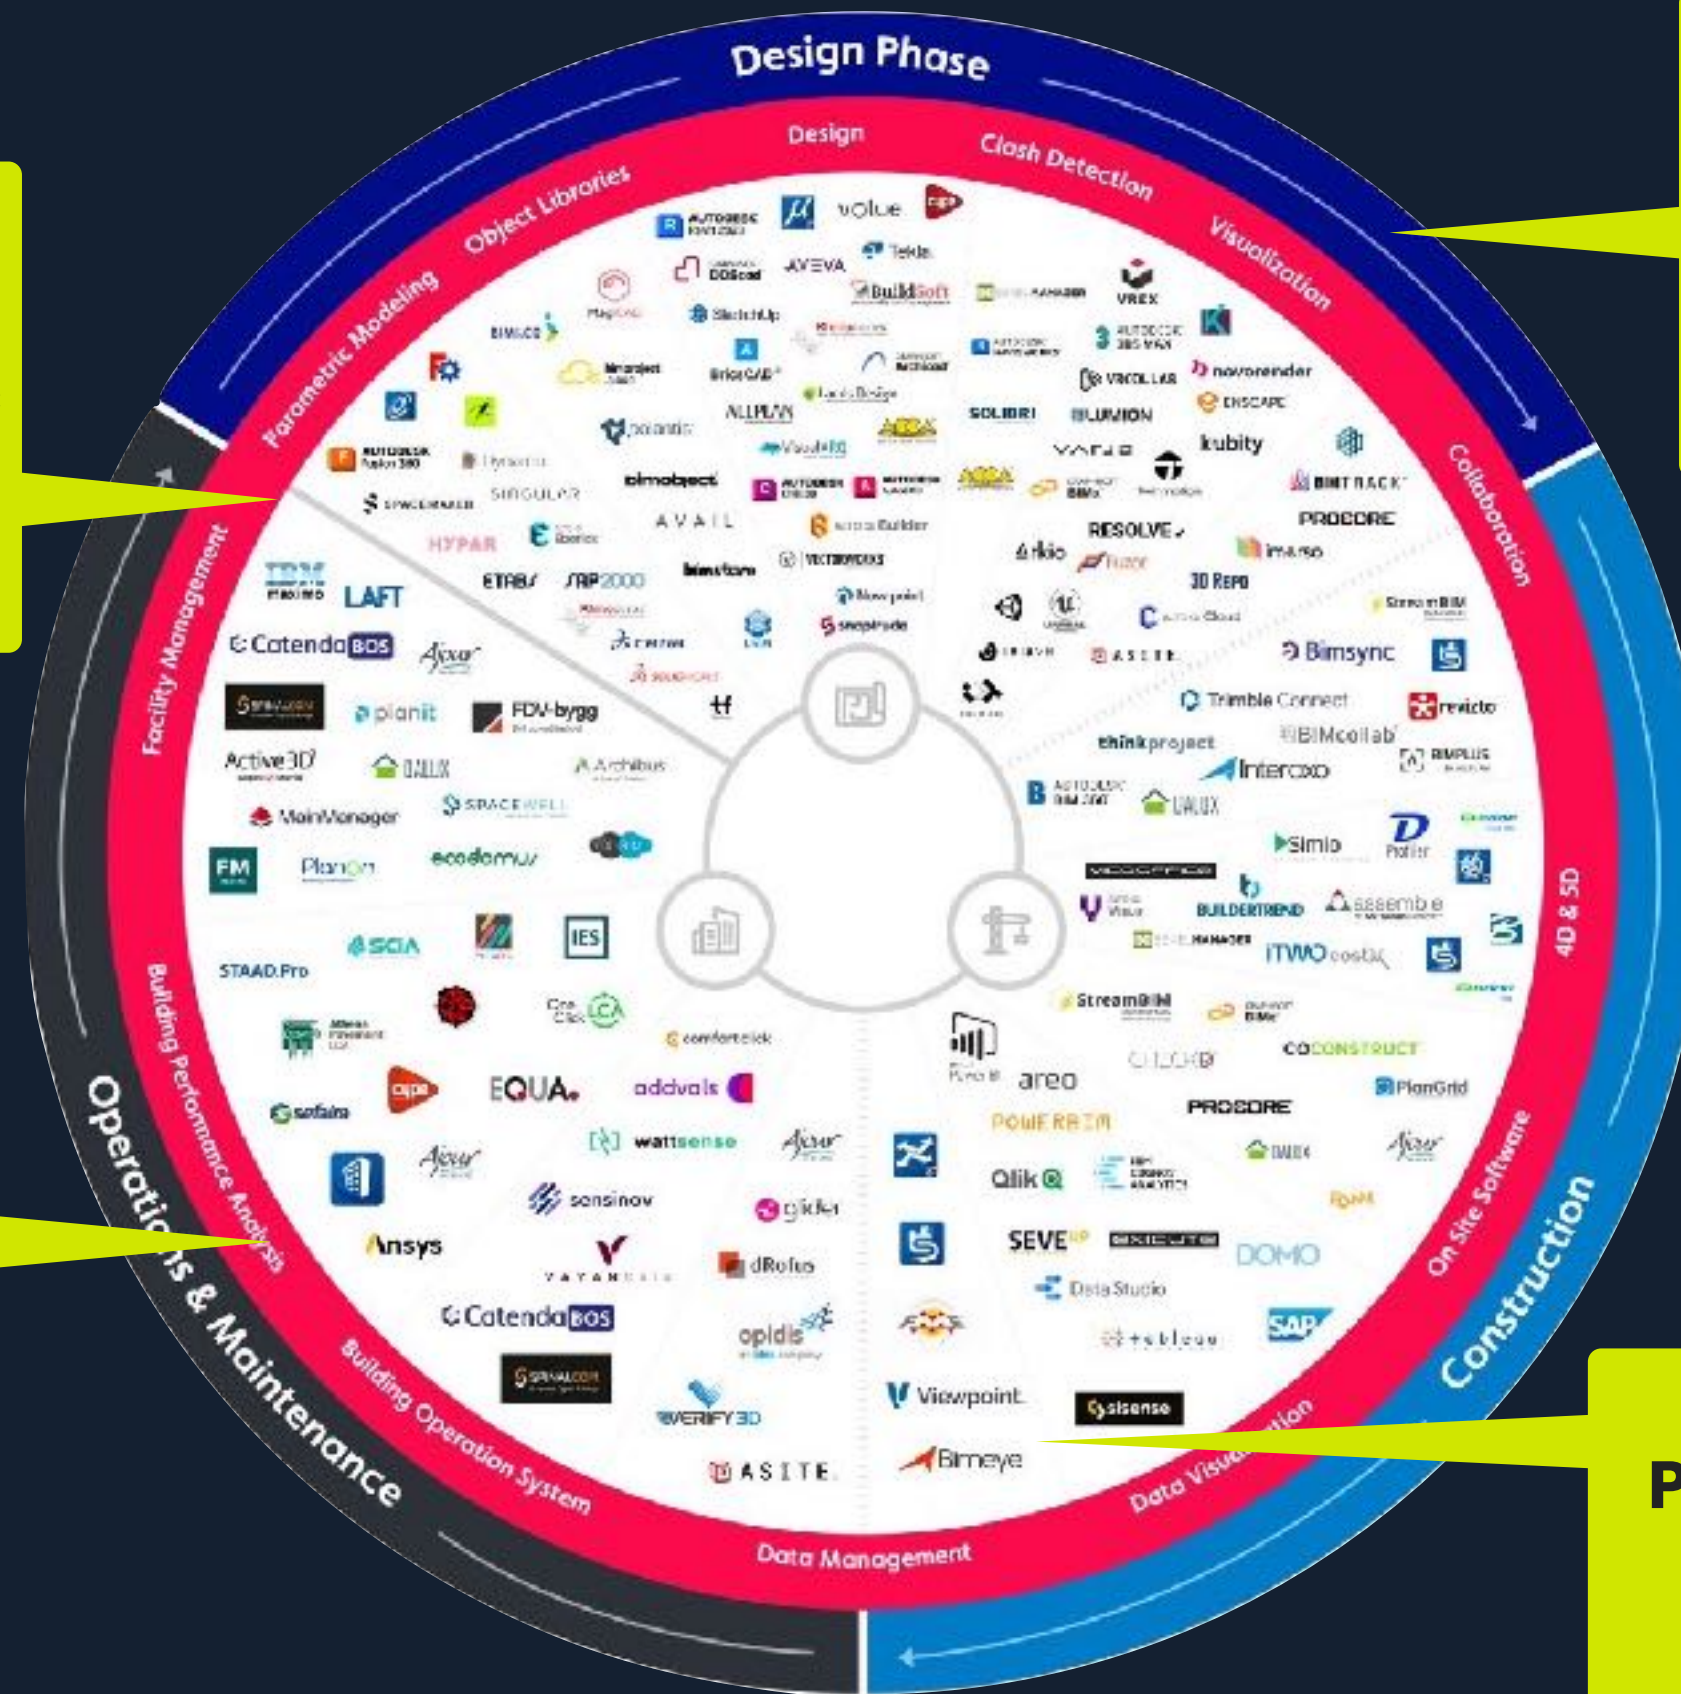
Design Phase

Design

Clash Detection

Visualization

Collaboration

4D & 5D

On Site Software

Construction

Data Visualization

Data Management

Building Operation System

Building Performance Analysis

Operations & Maintenance

Facility Management

Parametric Modeling

Object Libraries

volue

Tekla

AVEVA

BuildSoft

SketchUp

VREX

novorender

ENSCAPE

SOLIBRI

LUMION

kubity

BIMTRACK

PROCORE

RESOLVE

ALLPLAN

bimobject

SINGULAR

AVAIL

HYPAR

ETABS

SAP2000

IBM

LAFT

Catenda BOS

planit

FDV-bygg

Active3D

DALUX

Archibus

MainManager

SPACEWELL

ecodomus

FM

Planon

STAAD.Pro

SCIA

IES

EQUA

addvals

comfortclick

safeira

wattsense

sensinov

Ansys

dRofus

Catenda BOS

opidis

VERIFY3D

ASITE

Viewpoint

Bimeye

sisense

SAP

tableau

Data Studio

SEVE

DOMO

Qlik

POWERBIM

areo

PROCORE

PlanGrid

DALUX

CO CONSTRUCT

StreamBIM

iTWO costX

BUILDERTREND

assemble

Simio

Profiler

Intercoxo

thinkproject

BIMcollab

BIMPLUS

Trimble Connect

revizto

Bimsync

3D Repo

ASITE

arkio

P